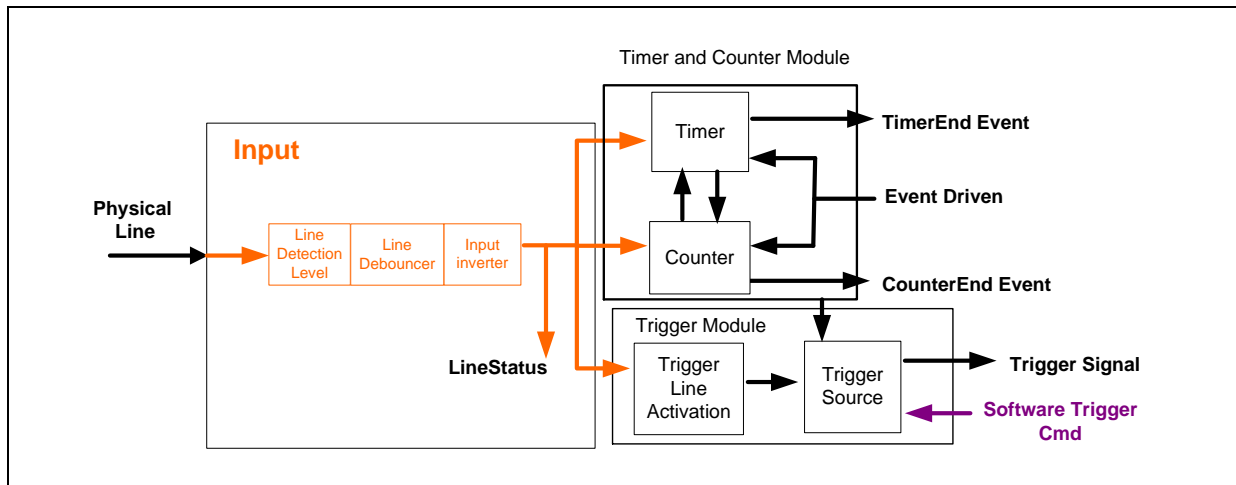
Timer and Counter Module

Input

Physical Line

Line Detection Level

Line Debouncer

Input inverter

Timer

Counter

TimerEnd Event

Event Driven

CounterEnd Event

Trigger Module

Trigger Line Activation

Trigger Source

LineStatus

Trigger Signal

Software Trigger Cmd